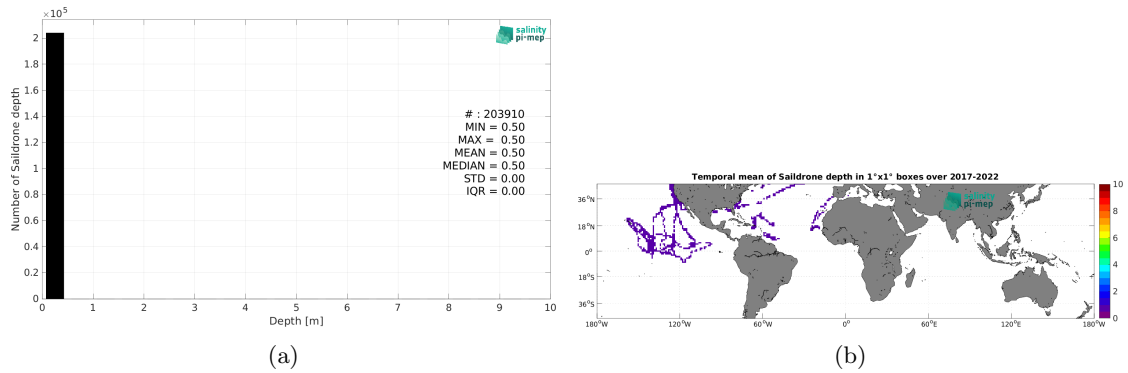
$\times 10^5$

2
1.8
1.6
1.4
1.2
1
0.8
0.6
0.4
0.2
0

Number of Saildrone depth

salinity
pi-mep

# : 203910
MIN = 0.50
MAX = 0.50
MEAN = 0.50
MEDIAN = 0.50
STD = 0.00
IQR = 0.00

0 1 2 3 4 5 6 7 8 9 10

Depth [m]

(a)

Temporal mean of Saildrone depth in 1°x1° boxes over 2017-2022

36°N
18°N
0°
18°S
36°S

180°W 120°W 60°W 0° 60°E 120°E 180°W

salinity
pi-mep

10
8
6
4
2
0

(b)